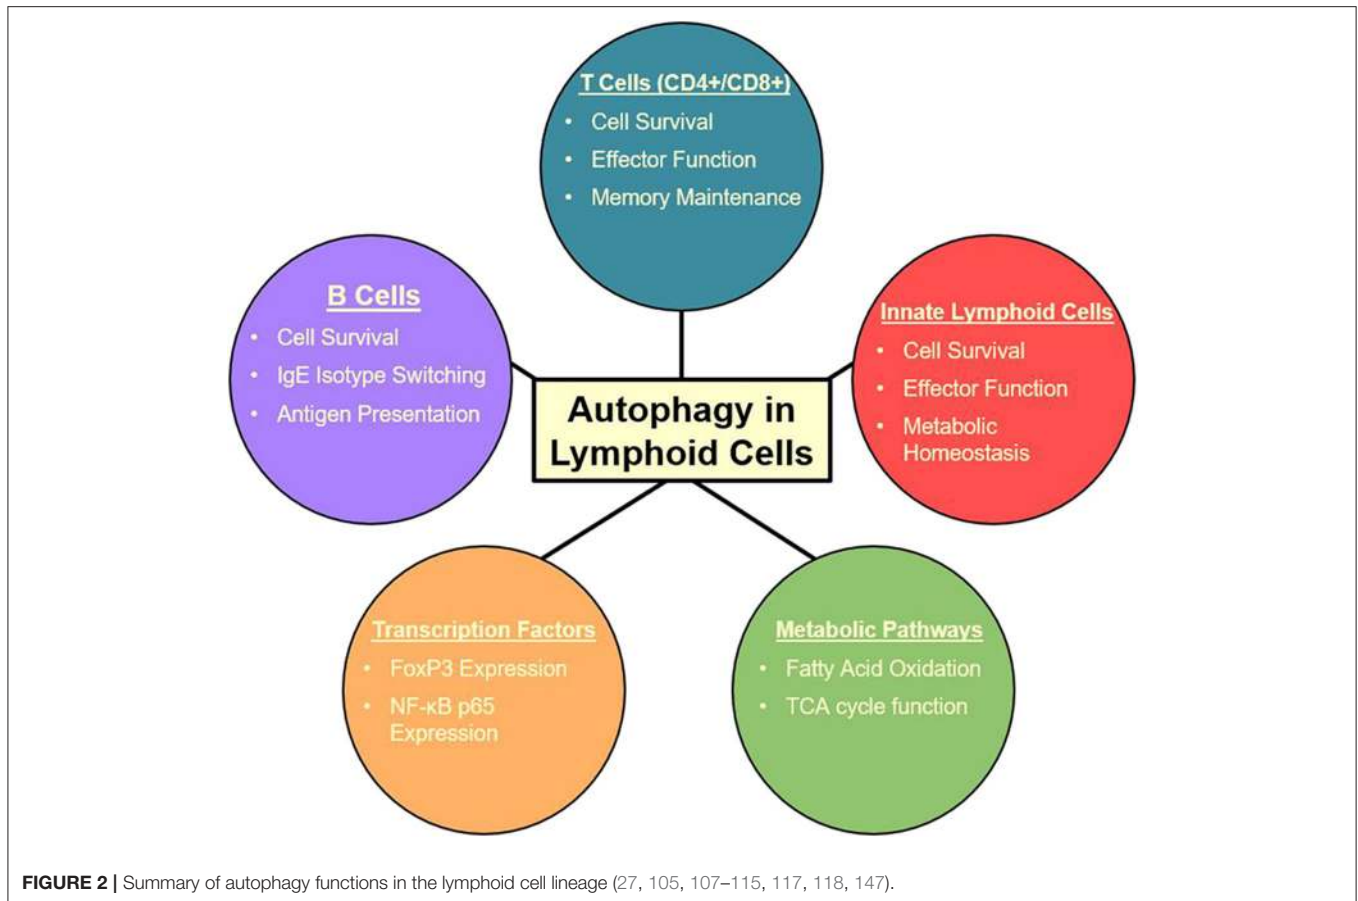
T Cells (CD4+/CD8+)
• Cell Survival
• Effector Function
• Memory Maintenance

B Cells
• Cell Survival
• IgE Isotype Switching
• Antigen Presentation

Autophagy in Lymphoid Cells

Innate Lymphoid Cells
• Cell Survival
• Effector Function
• Metabolic Homeostasis

Transcription Factors
• FoxP3 Expression
• NF-κB p65 Expression

Metabolic Pathways
• Fatty Acid Oxidation
• TCA cycle function

FIGURE 2 | Summary of autophagy functions in the lymphoid cell lineage (27, 105, 107–115, 117, 118, 147).